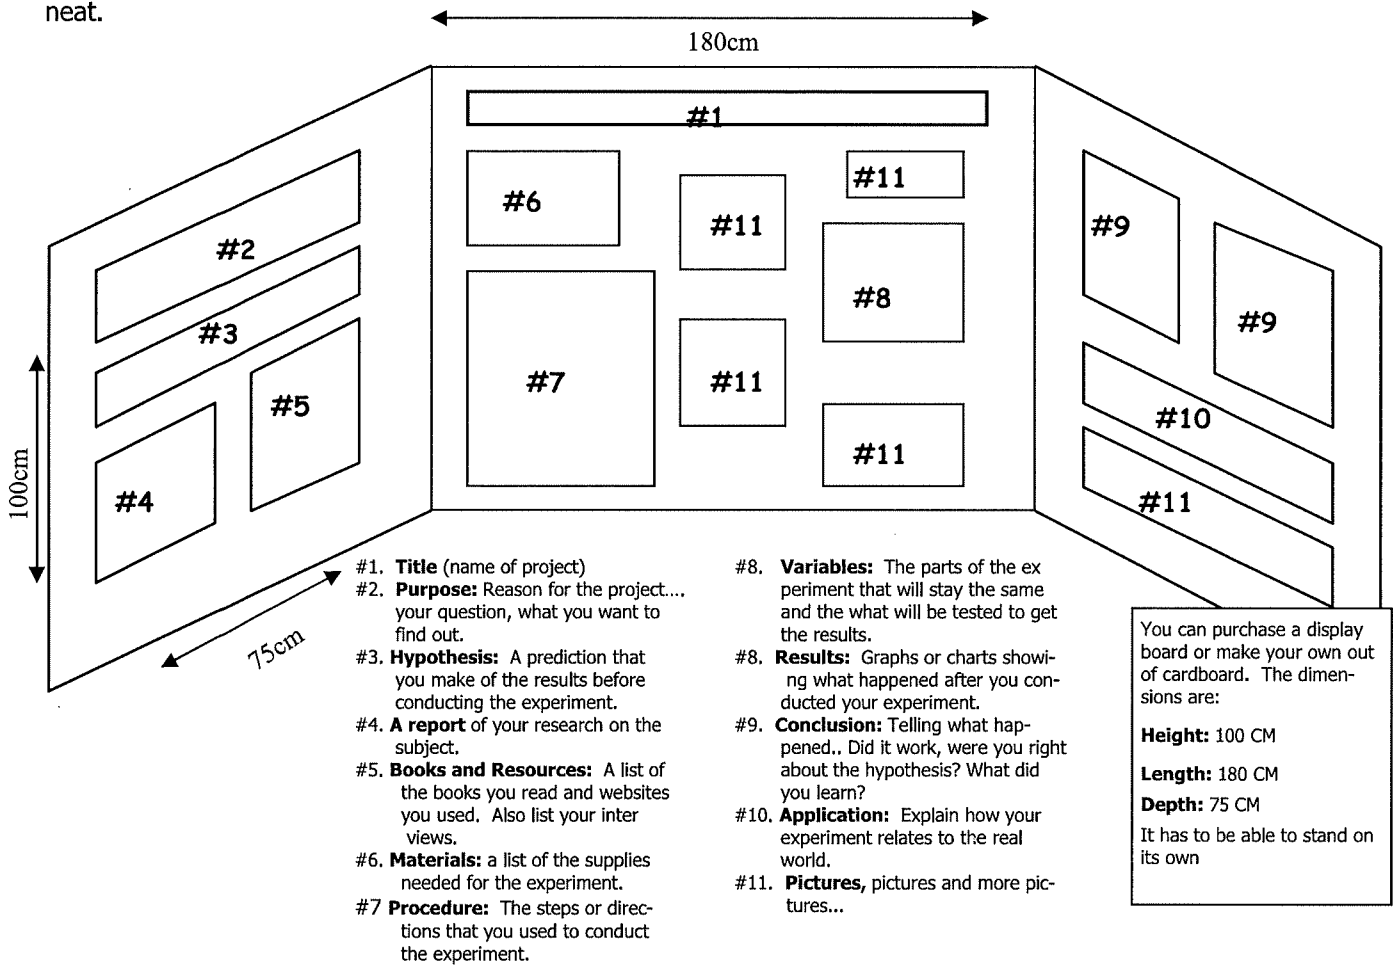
neat.

180cm

#1

#2

#3

#5

#4

#6

#7

#11

#11

#11

#8

#11

#9

#9

#10

#11

100cm

75cm

#1. **Title** (name of project)
#2. **Purpose:** Reason for the project…. your question, what you want to find out.
#3. **Hypothesis:** A prediction that you make of the results before conducting the experiment.
#4. **A report** of your research on the subject.
#5. **Books and Resources:** A list of the books you read and websites you used. Also list your inter views.
#6. **Materials:** a list of the supplies needed for the experiment.
#7 **Procedure:** The steps or directions that you used to conduct the experiment.

#8. **Variables:** The parts of the ex periment that will stay the same and the what will be tested to get the results.
#8. **Results:** Graphs or charts showing what happened after you conducted your experiment.
#9. **Conclusion:** Telling what happened.. Did it work, were you right about the hypothesis? What did you learn?
#10. **Application:** Explain how your experiment relates to the real world.
#11. **Pictures,** pictures and more pictures...

You can purchase a display board or make your own out of cardboard. The dimensions are:

**Height:** 100 CM

**Length:** 180 CM

**Depth:** 75 CM

It has to be able to stand on its own